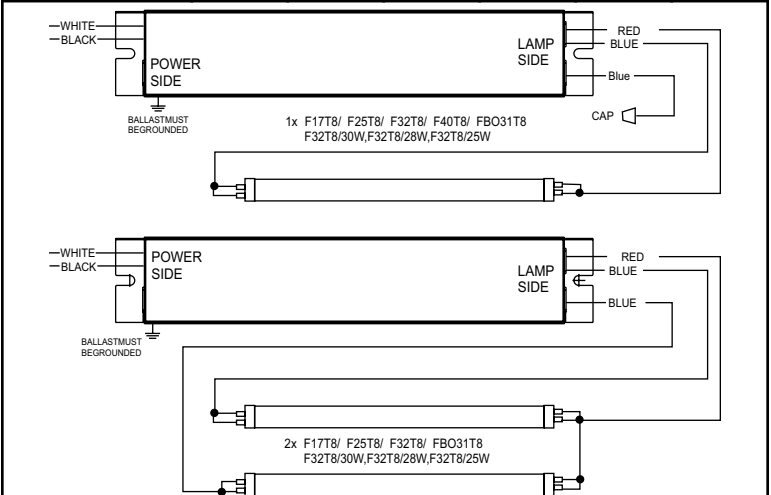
WHITE
BLACK
POWER SIDE
LAMP SIDE
RED
BLUE
Blue
CAP
BALLASTMUST BEGROUNDED
1x F17T8/ F25T8/ F32T8/ F40T8/ FBO31T8
F32T8/30W,F32T8/28W,F32T8/25W

WHITE
BLACK
POWER SIDE
LAMP SIDE
RED
BLUE
BLUE
BALLASTMUST BEGROUNDED
2x F17T8/ F25T8/ F32T8/ FBO31T8
F32T8/30W,F32T8/28W,F32T8/25W